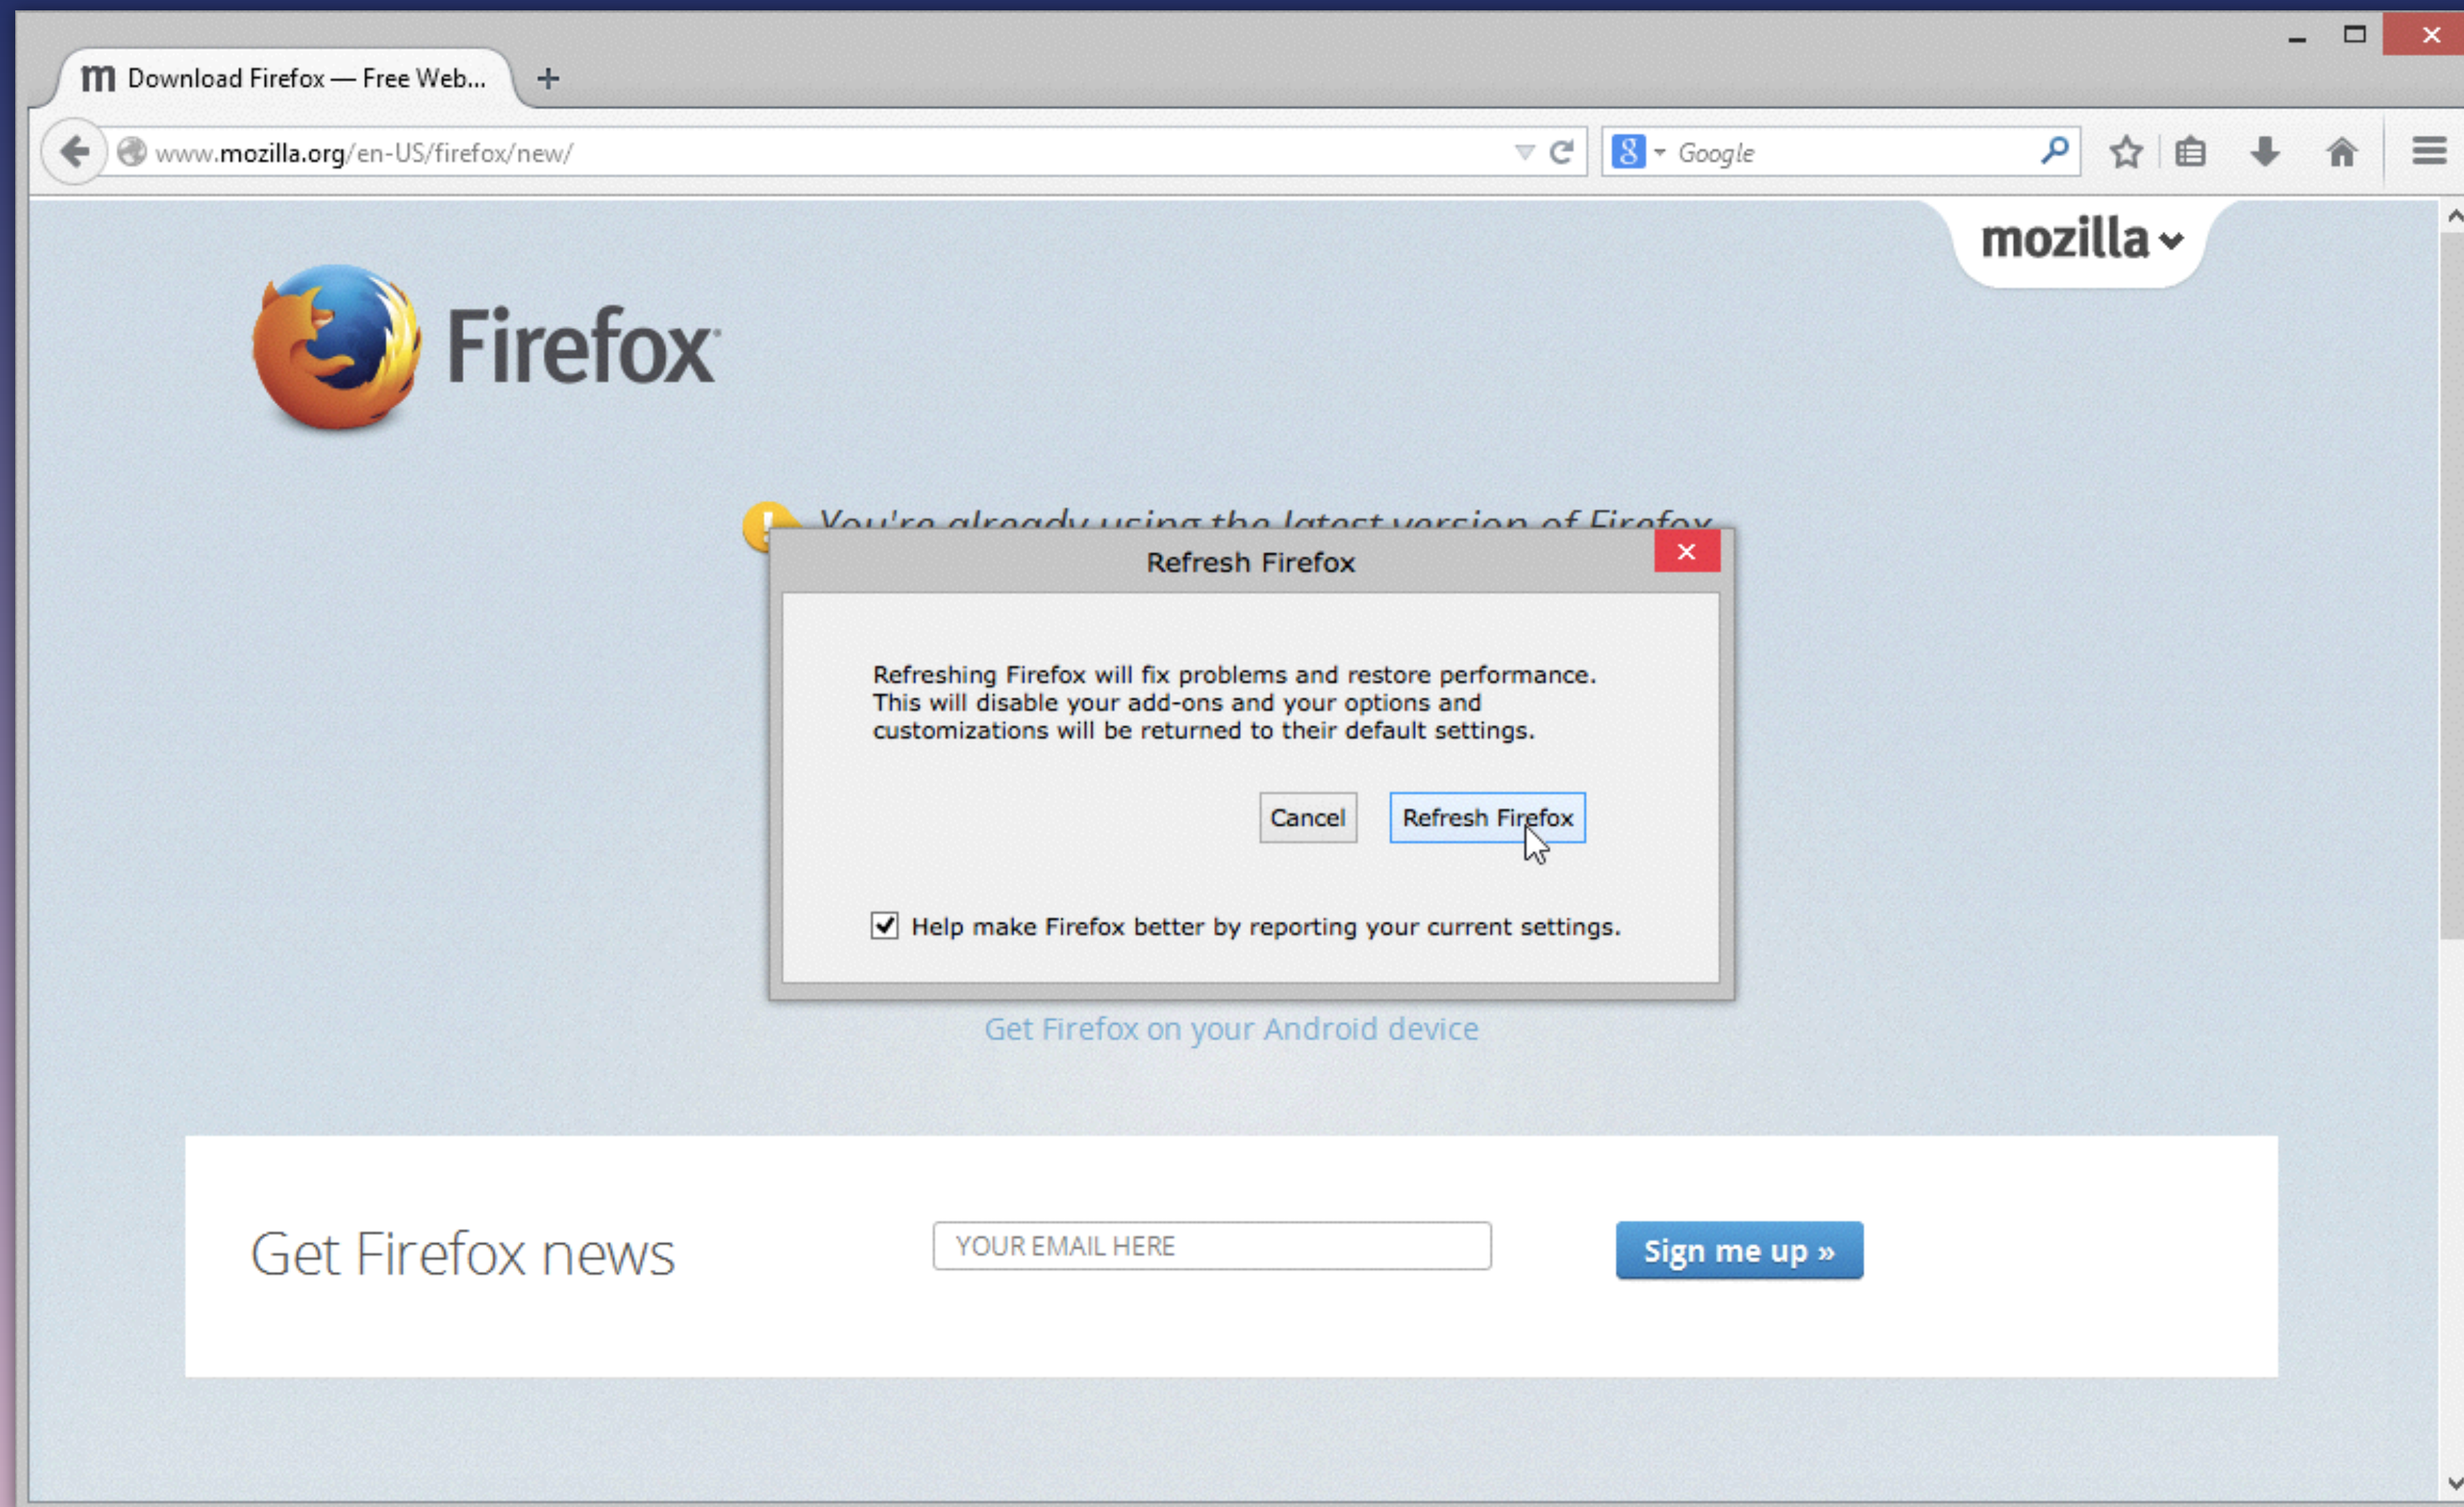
m Download Firefox — Free Web...

www.mozilla.org/en-US/firefox/new/

Google

mozilla

Firefox

You're already using the latest version of Firefox

Refresh Firefox

Refreshing Firefox will fix problems and restore performance. This will disable your add-ons and your options and customizations will be returned to their default settings.

Cancel

Refresh Firefox

Help make Firefox better by reporting your current settings.

Get Firefox on your Android device

Get Firefox news

YOUR EMAIL HERE

Sign me up »